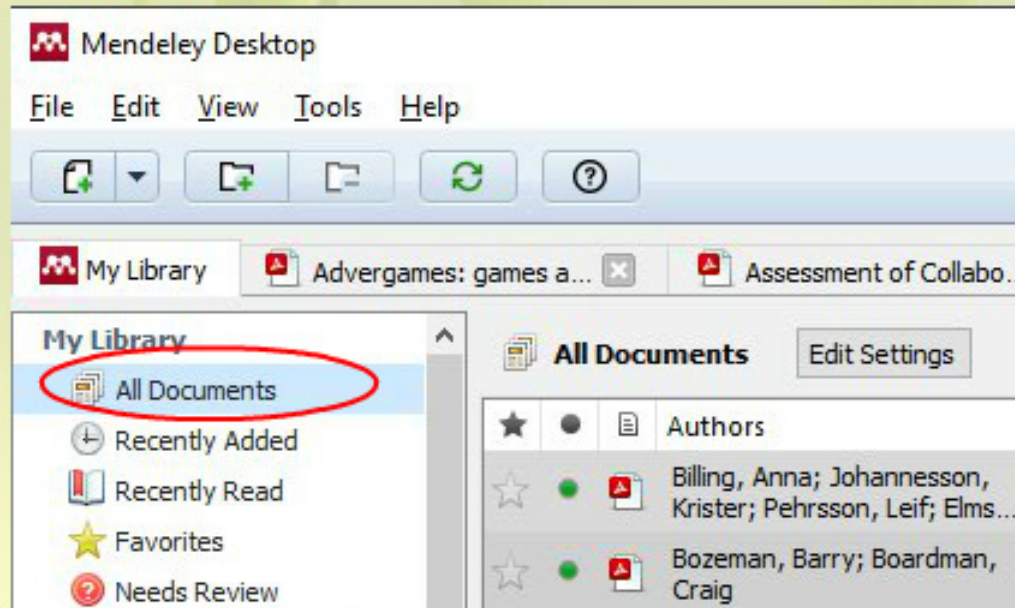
Mendeley Desktop

File Edit View Tools Help

My Library

Advergames: games a...

Assessment of Collabo...

My Library

All Documents

Recently Added

Recently Read

Favorites

Needs Review

All Documents

Edit Settings

Authors

Billing, Anna; Johannesson, Krister; Pehrsson, Leif; Elms...

Bozeman, Barry; Boardman, Craig